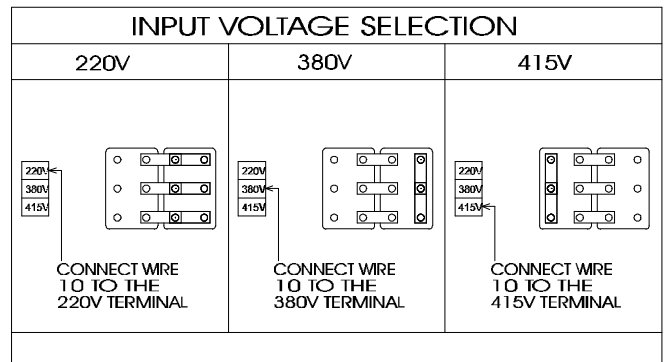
INPUT VOLTAGE SELECTION

| 220V | 380V | 415V |
|---|---|---|
| 220V 380V 415V CONNECT WIRE 10 TO THE 220V TERMINAL | 220V 380V 415V CONNECT WIRE 10 TO THE 380V TERMINAL | 220V 380V 415V CONNECT WIRE 10 TO THE 415V TERMINAL |